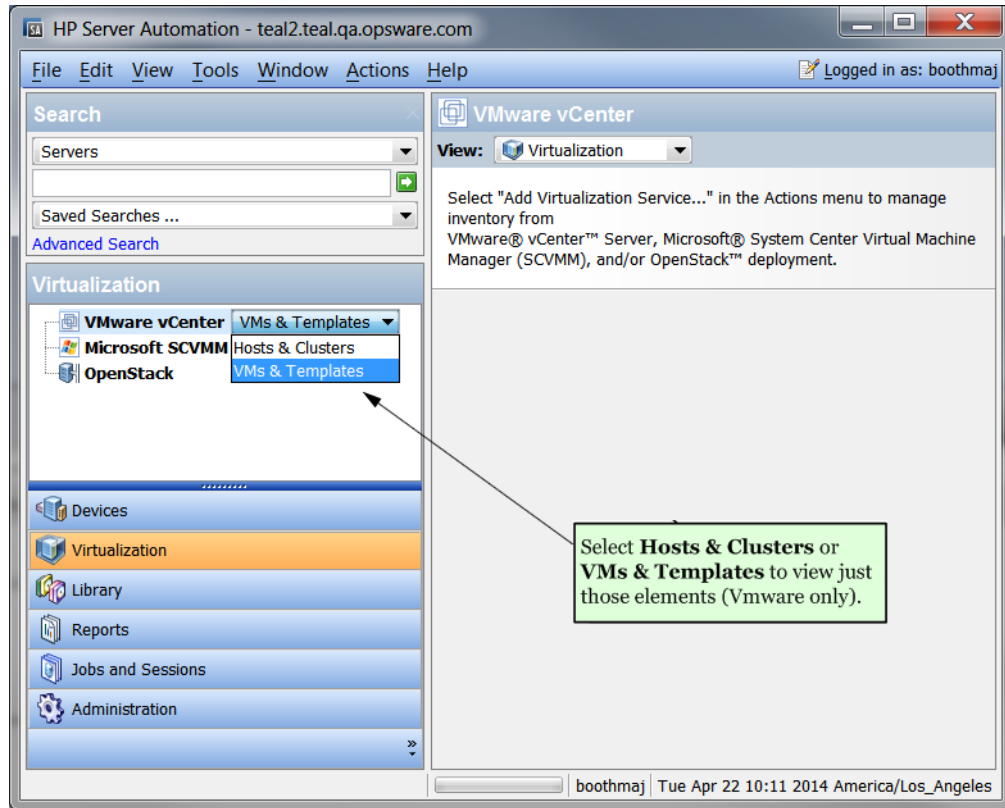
HP Server Automation - teal2.teal.qa.opsware.com

File Edit View Tools Window Actions Help

Logged in as: boothmaj

Search

Servers

Saved Searches ...

Advanced Search

Virtualization

VMware vCenter

VMs & Templates

Microsoft SCVMM

Hosts & Clusters

VMs & Templates

OpenStack

Devices

Virtualization

Library

Reports

Jobs and Sessions

Administration

VMware vCenter

View: Virtualization

Select "Add Virtualization Service..." in the Actions menu to manage inventory from VMware® vCenter™ Server, Microsoft® System Center Virtual Machine Manager (SCVMM), and/or OpenStack™ deployment.

Select **Hosts & Clusters** or **VMs & Templates** to view just those elements (Vmware only).

boothmaj | Tue Apr 22 10:11 2014 America/Los_Angeles